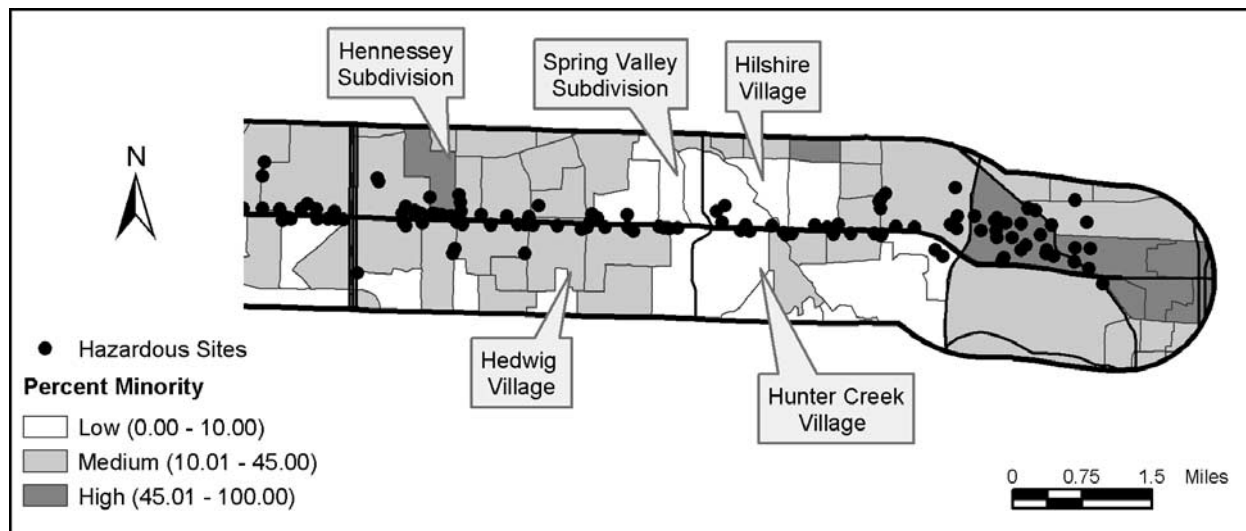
Hennessey Subdivision

Spring Valley Subdivision

Hilshire Village

N

Hedwig Village

Hunter Creek Village

Hazardous Sites

Percent Minority

Low (0.00 - 10.00)

Medium (10.01 - 45.00)

High (45.01 - 100.00)

0 0.75 1.5 Miles